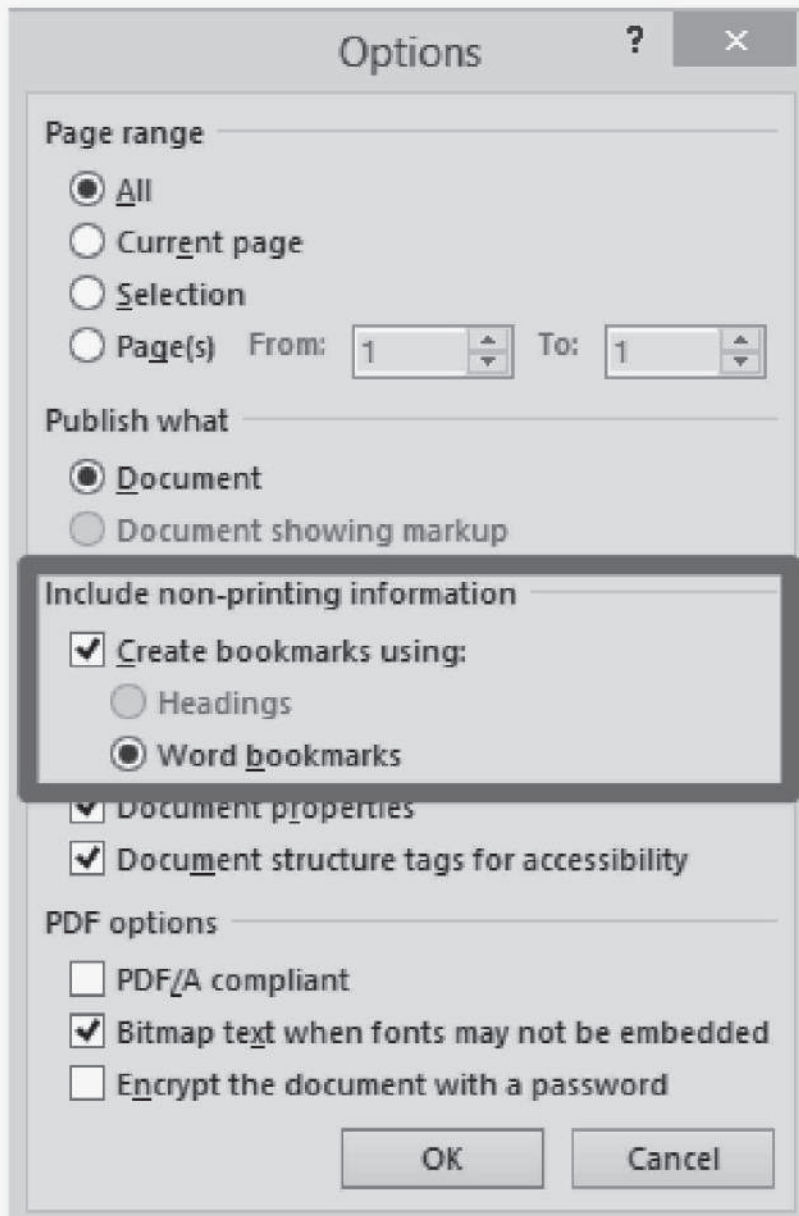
Options

?

×

Page range

All

Current page

Selection

Page(s) From: 1 To: 1

Publish what

Document

Document showing markup

Include non-printing information

Create bookmarks using:

Headings

Word bookmarks

Document properties

Document structure tags for accessibility

PDF options

PDF/A compliant

Bitmap text when fonts may not be embedded

Encrypt the document with a password

OK

Cancel